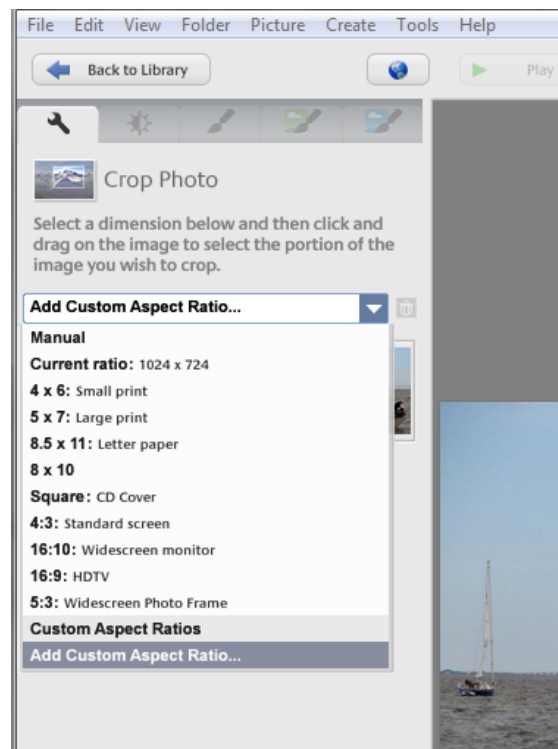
File Edit View Folder Picture Create Tools Help

Back to Library

Play

Crop Photo

Select a dimension below and then click and drag on the image to select the portion of the image you wish to crop.

Add Custom Aspect Ratio...

Manual
Current ratio: 1024 x 724
4 x 6: Small print
5 x 7: Large print
8.5 x 11: Letter paper
8 x 10
Square: CD Cover
4:3: Standard screen
16:10: Widescreen monitor
16:9: HDTV
5:3: Widescreen Photo Frame
Custom Aspect Ratios
Add Custom Aspect Ratio...